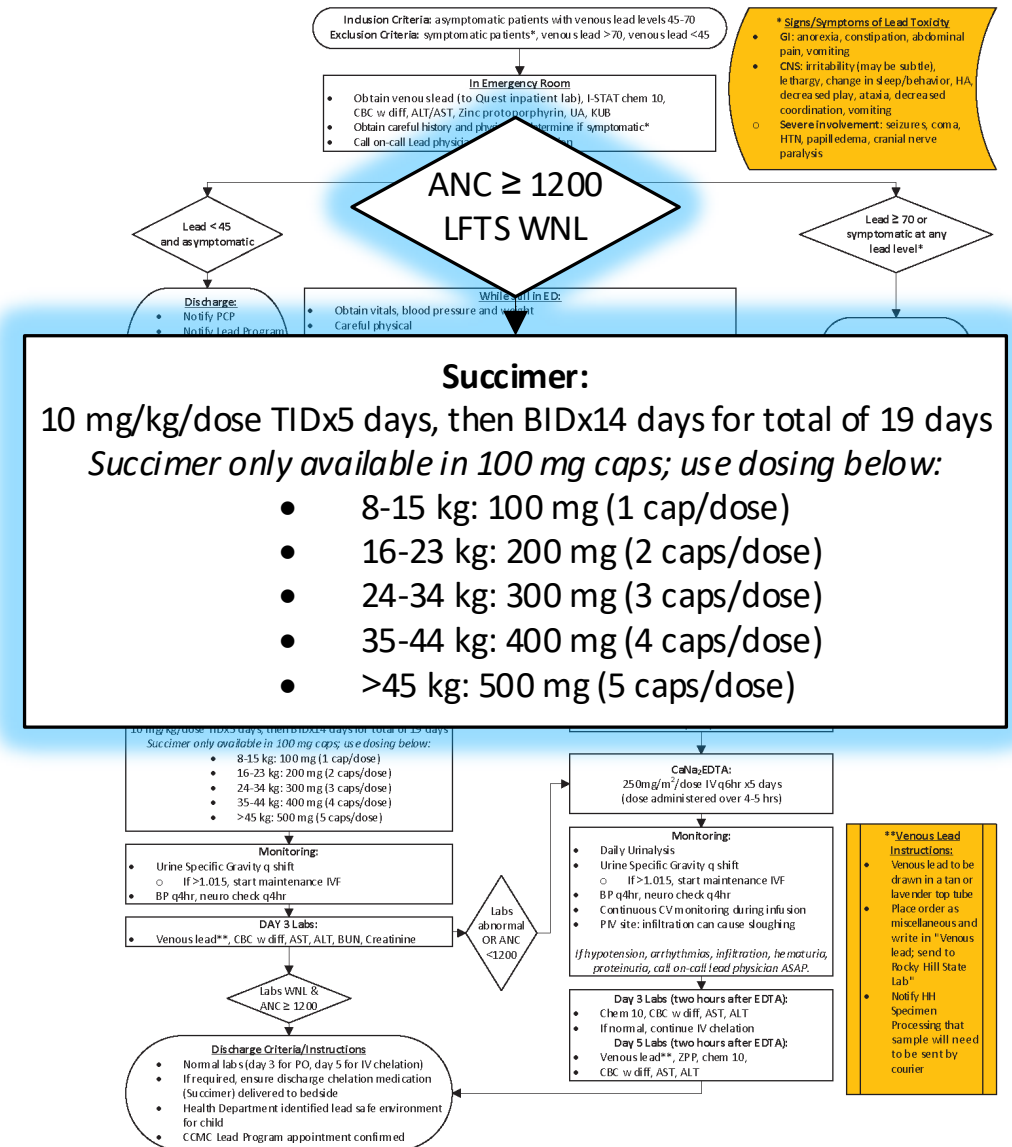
Inclusion Criteria: asymptomatic patients with venous lead levels 45-70
Exclusion Criteria: symptomatic patients*, venous lead >70, venous lead <45

* Signs/Symptoms of Lead Toxicity
GI: anorexia, constipation, abdominal pain, vomiting
CNS: irritability (may be subtle), lethargy, change in sleep/behavior, HA, decreased play, ataxia, decreased coordination, vomiting
Severe involvement: seizures, coma, HTN, papilledema, cranial nerve paralysis

In Emergency Room
Obtain venous lead (to Quest inpatient lab), I-STAT chem 10, CBC w diff, ALT/AST, Zinc protoporphyrin, UA, KUB
Obtain careful history and phy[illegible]termine if symptomatic*
Call on-call Lead physic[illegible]

ANC ≥ 1200
LFTS WNL

Lead < 45 and asymptomatic

Lead ≥ 70 or symptomatic at any lead level*

Discharge:
Notify PCP
Notify Lead Program

While still in ED:
Obtain vitals, blood pressure and w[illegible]
Careful physical

Succimer:
10 mg/kg/dose TIDx5 days, then BIDx14 days for total of 19 days
Succimer only available in 100 mg caps; use dosing below:
8-15 kg: 100 mg (1 cap/dose)
16-23 kg: 200 mg (2 caps/dose)
24-34 kg: 300 mg (3 caps/dose)
35-44 kg: 400 mg (4 caps/dose)
>45 kg: 500 mg (5 caps/dose)

10 mg/kg/dose TIDx5 days, then BIDx14 days for total of 19 days
Succimer only available in 100 mg caps; use dosing below:
8-15 kg: 100 mg (1 cap/dose)
16-23 kg: 200 mg (2 caps/dose)
24-34 kg: 300 mg (3 caps/dose)
35-44 kg: 400 mg (4 caps/dose)
>45 kg: 500 mg (5 caps/dose)

CaNa$_2$EDTA:
250mg/m$^2$/dose IV q6hr x5 days
(dose administered over 4-5 hrs)

Monitoring:
Urine Specific Gravity q shift
If >1.015, start maintenance IVF
BP q4hr, neuro check q4hr

DAY 3 Labs:
Venous lead**, CBC w diff, AST, ALT, BUN, Creatinine

Labs abnormal OR ANC <1200

Monitoring:
Daily Urinalysis
Urine Specific Gravity q shift
If >1.015, start maintenance IVF
BP q4hr, neuro check q4hr
Continuous CV monitoring during infusion
PIV site: infiltration can cause sloughing
If hypotension, arrhythmias, infiltration, hematuria, proteinuria, call on-call lead physician ASAP.

**Venous Lead Instructions:
Venous lead to be drawn in a tan or lavender top tube
Place order as miscellaneous and write in "Venous lead; send to Rocky Hill State Lab"
Notify HH Specimen Processing that sample will need to be sent by courier

Labs WNL & ANC ≥ 1200

Day 3 Labs (two hours after EDTA):
Chem 10, CBC w diff, AST, ALT
If normal, continue IV chelation
Day 5 Labs (two hours after EDTA):
Venous lead**, ZPP, chem 10, CBC w diff, AST, ALT

Discharge Criteria/Instructions
Normal labs (day 3 for PO, day 5 for IV chelation)
If required, ensure discharge chelation medication (Succimer) delivered to bedside
Health Department identified lead safe environment for child
CCMC Lead Program appointment confirmed